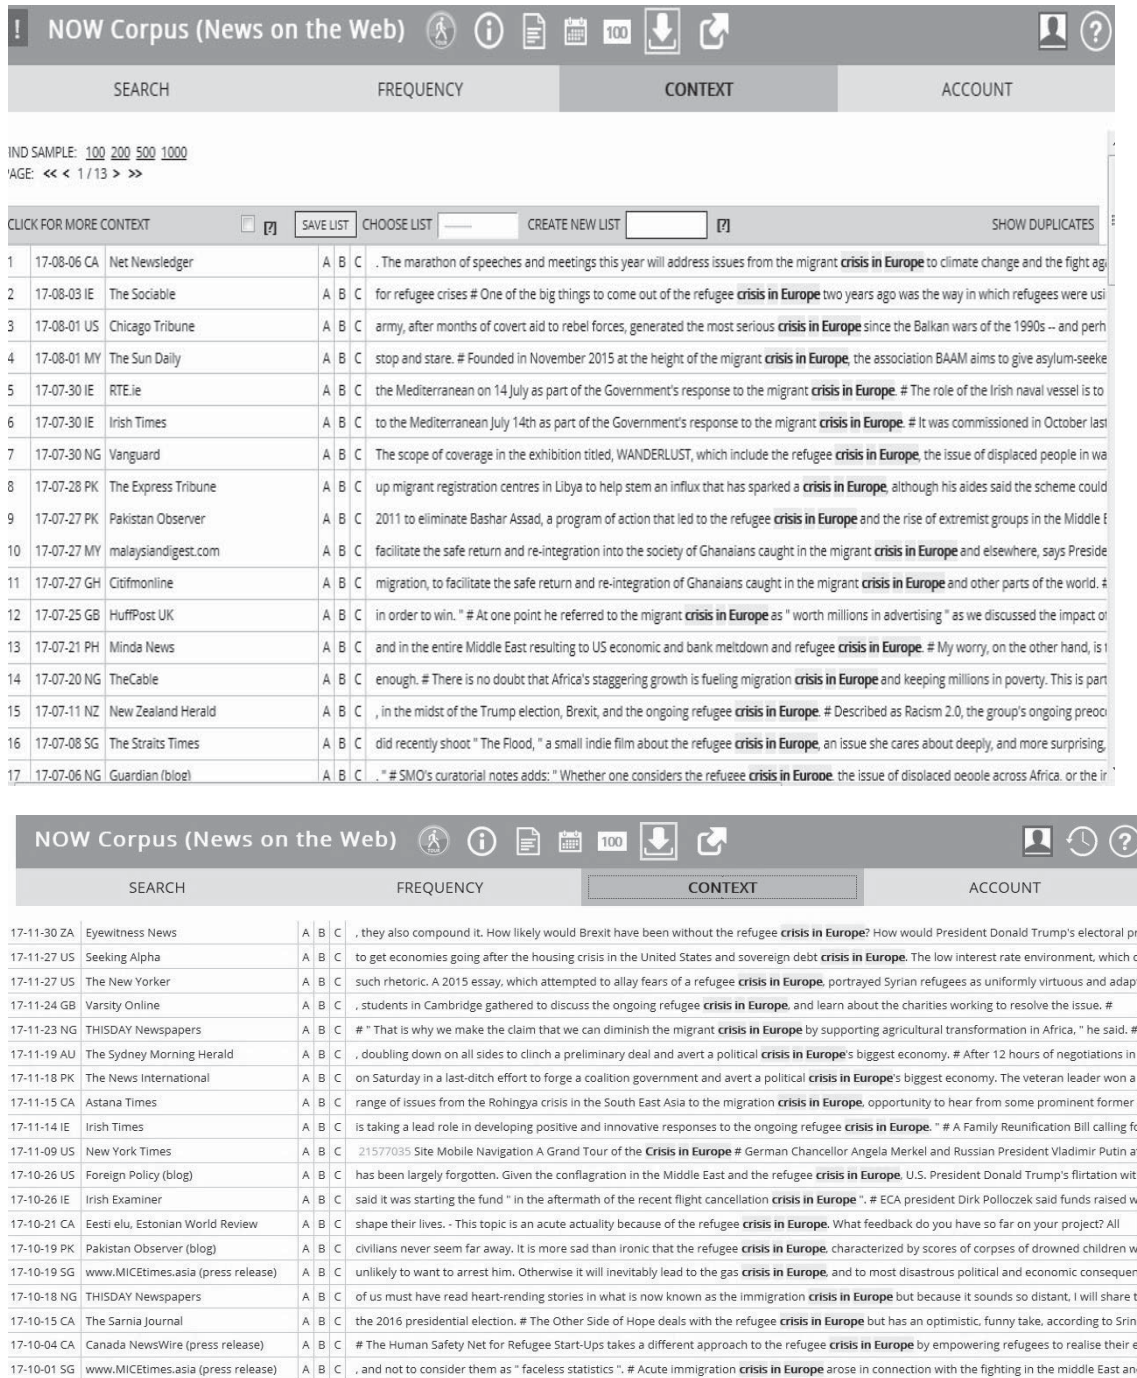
! NOW Corpus (News on the Web) 100

SEARCH | FREQUENCY | CONTEXT | ACCOUNT

IND SAMPLE: 100 200 500 1000
'AGE: << < 1 / 13 > >>

CLICK FOR MORE CONTEXT [?] SAVE LIST CHOOSE LIST CREATE NEW LIST [?] SHOW DUPLICATES

| | | | | |
|---|---|---|---|---|
| 1 | 17-08-06 CA | Net Newsledger | A B C | . The marathon of speeches and meetings this year will address issues from the migrant **crisis in Europe** to climate change and the fight ag |
| 2 | 17-08-03 IE | The Sociable | A B C | for refugee crises # One of the big things to come out of the refugee **crisis in Europe** two years ago was the way in which refugees were usi |
| 3 | 17-08-01 US | Chicago Tribune | A B C | army, after months of covert aid to rebel forces, generated the most serious **crisis in Europe** since the Balkan wars of the 1990s -- and perh |
| 4 | 17-08-01 MY | The Sun Daily | A B C | stop and stare. # Founded in November 2015 at the height of the migrant **crisis in Europe**, the association BAAM aims to give asylum-seeke |
| 5 | 17-07-30 IE | RTE.ie | A B C | the Mediterranean on 14 July as part of the Government's response to the migrant **crisis in Europe**. # The role of the Irish naval vessel is to |
| 6 | 17-07-30 IE | Irish Times | A B C | to the Mediterranean July 14th as part of the Government's response to the migrant **crisis in Europe**. # It was commissioned in October last |
| 7 | 17-07-30 NG | Vanguard | A B C | The scope of coverage in the exhibition titled, WANDERLUST, which include the refugee **crisis in Europe**, the issue of displaced people in wa |
| 8 | 17-07-28 PK | The Express Tribune | A B C | up migrant registration centres in Libya to help stem an influx that has sparked a **crisis in Europe**, although his aides said the scheme could |
| 9 | 17-07-27 PK | Pakistan Observer | A B C | 2011 to eliminate Bashar Assad, a program of action that led to the refugee **crisis in Europe** and the rise of extremist groups in the Middle E |
| 10 | 17-07-27 MY | malaysiandigest.com | A B C | facilitate the safe return and re-integration into the society of Ghanaians caught in the migrant **crisis in Europe** and elsewhere, says Preside |
| 11 | 17-07-27 GH | Citifmonline | A B C | migration, to facilitate the safe return and re-integration of Ghanaians caught in the migrant **crisis in Europe** and other parts of the world. # |
| 12 | 17-07-25 GB | HuffPost UK | A B C | in order to win. " # At one point he referred to the migrant **crisis in Europe** as " worth millions in advertising " as we discussed the impact o |
| 13 | 17-07-21 PH | Minda News | A B C | and in the entire Middle East resulting to US economic and bank meltdown and refugee **crisis in Europe**. # My worry, on the other hand, is t |
| 14 | 17-07-20 NG | TheCable | A B C | enough. # There is no doubt that Africa's staggering growth is fueling migration **crisis in Europe** and keeping millions in poverty. This is part |
| 15 | 17-07-11 NZ | New Zealand Herald | A B C | , in the midst of the Trump election, Brexit, and the ongoing refugee **crisis in Europe**. # Described as Racism 2.0, the group's ongoing preoc |
| 16 | 17-07-08 SG | The Straits Times | A B C | did recently shoot " The Flood, " a small indie film about the refugee **crisis in Europe**, an issue she cares about deeply, and more surprising, |
| 17 | 17-07-06 NG | Guardian (blog) | A B C | . " # SMO's curatorial notes adds: " Whether one considers the refugee **crisis in Europe**, the issue of displaced people across Africa, or the ir |

NOW Corpus (News on the Web) 100

SEARCH | FREQUENCY | CONTEXT | ACCOUNT

| | | | |
|---|---|---|---|
| 17-11-30 ZA | Eyewitness News | A B C | , they also compound it. How likely would Brexit have been without the refugee **crisis in Europe**? How would President Donald Trump's electoral pr |
| 17-11-27 US | Seeking Alpha | A B C | to get economies going after the housing crisis in the United States and sovereign debt **crisis in Europe**. The low interest rate environment, which c |
| 17-11-27 US | The New Yorker | A B C | such rhetoric. A 2015 essay, which attempted to allay fears of a refugee **crisis in Europe**, portrayed Syrian refugees as uniformly virtuous and adap |
| 17-11-24 GB | Varsity Online | A B C | , students in Cambridge gathered to discuss the ongoing refugee **crisis in Europe**, and learn about the charities working to resolve the issue. # |
| 17-11-23 NG | THISDAY Newspapers | A B C | # " That is why we make the claim that we can diminish the migrant **crisis in Europe** by supporting agricultural transformation in Africa, " he said. # |
| 17-11-19 AU | The Sydney Morning Herald | A B C | , doubling down on all sides to clinch a preliminary deal and avert a political **crisis in Europe**'s biggest economy. # After 12 hours of negotiations in |
| 17-11-18 PK | The News International | A B C | on Saturday in a last-ditch effort to forge a coalition government and avert a political **crisis in Europe**'s biggest economy. The veteran leader won a |
| 17-11-15 CA | Astana Times | A B C | range of issues from the Rohingya crisis in the South East Asia to the migration **crisis in Europe**, opportunity to hear from some prominent former |
| 17-11-14 IE | Irish Times | A B C | is taking a lead role in developing positive and innovative responses to the ongoing refugee **crisis in Europe**. " # A Family Reunification Bill calling fo |
| 17-11-09 US | New York Times | A B C | 21577035 Site Mobile Navigation A Grand Tour of the **Crisis in Europe** # German Chancellor Angela Merkel and Russian President Vladimir Putin a |
| 17-10-26 US | Foreign Policy (blog) | A B C | has been largely forgotten. Given the conflagration in the Middle East and the refugee **crisis in Europe**, U.S. President Donald Trump's flirtation wit |
| 17-10-26 IE | Irish Examiner | A B C | said it was starting the fund " in the aftermath of the recent flight cancellation **crisis in Europe** ". # ECA president Dirk Polloczek said funds raised w |
| 17-10-21 CA | Eesti elu, Estonian World Review | A B C | shape their lives. - This topic is an acute actuality because of the refugee **crisis in Europe**. What feedback do you have so far on your project? All |
| 17-10-19 PK | Pakistan Observer (blog) | A B C | civilians never seem far away. It is more sad than ironic that the refugee **crisis in Europe**, characterized by scores of corpses of drowned children w |
| 17-10-19 SG | www.MICEtimes.asia (press release) | A B C | unlikely to want to arrest him. Otherwise it will inevitably lead to the gas **crisis in Europe**, and to most disastrous political and economic consequer |
| 17-10-18 NG | THISDAY Newspapers | A B C | of us must have read heart-rending stories in what is now known as the immigration **crisis in Europe** but because it sounds so distant, I will share t |
| 17-10-15 CA | The Sarnia Journal | A B C | the 2016 presidential election. # The Other Side of Hope deals with the refugee **crisis in Europe** but has an optimistic, funny take, according to Srin |
| 17-10-04 CA | Canada NewsWire (press release) | A B C | # The Human Safety Net for Refugee Start-Ups takes a different approach to the refugee **crisis in Europe** by empowering refugees to realise their e |
| 17-10-01 SG | www.MICEtimes.asia (press release) | A B C | , and not to consider them as " faceless statistics ". # Acute immigration **crisis in Europe** arose in connection with the fighting in the middle East an |